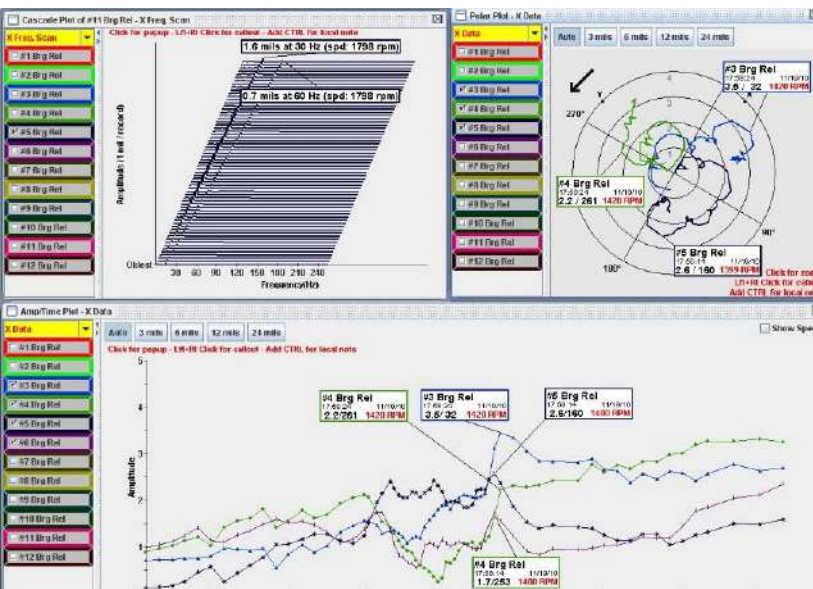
Cascade Plot of #11 Brg Rel - X Freq. Scan

X Freq. Scan
#1 Brg Rel
#2 Brg Rel
#3 Brg Rel
#4 Brg Rel
#5 Brg Rel
#6 Brg Rel
#7 Brg Rel
#8 Brg Rel
#9 Brg Rel
#10 Brg Rel
#11 Brg Rel
#12 Brg Rel

Click for popup - Lft+Rt Click for callout - Add CTRL for local note

1.6 mils at 30 Hz (spd: 1798 rpm)
0.7 mils at 60 Hz (spd: 1798 rpm)

Amplitude (1 mil / record)
Oldest
30 60 90 120 150 180 210 240
Frequency(Hz)

Polar Plot - X Data

X Data
#1 Brg Rel
#2 Brg Rel
#3 Brg Rel
#4 Brg Rel
#5 Brg Rel
#6 Brg Rel
#7 Brg Rel
#8 Brg Rel
#9 Brg Rel
#10 Brg Rel
#11 Brg Rel
#12 Brg Rel

Auto 3 mils 6 mils 12 mils 24 mils

270°
90°
180°

#3 Brg Rel
17:58:24 11/18/10
3.6 / 32 1420 RPM

#4 Brg Rel
17:58:24 11/18/10
2.2 / 261 1420 RPM

#5 Brg Rel
17:58:15 11/18/10
2.6 / 160 1389 RPM

Click for zoo
Lft+Rt Click for callo
Add CTRL for local no

Amp/Time Plot - X Data

X Data
#1 Brg Rel
#2 Brg Rel
#3 Brg Rel
#4 Brg Rel
#5 Brg Rel
#6 Brg Rel
#7 Brg Rel
#8 Brg Rel
#9 Brg Rel
#10 Brg Rel
#11 Brg Rel
#12 Brg Rel

Auto 3 mils 6 mils 12 mils 24 mils

Show Spe

Click for popup - Lft+Rt Click for callout - Add CTRL for local note

Amplitude
5
4
3
2
1

#4 Brg Rel
17:58:24 11/18/10
2.2/261 1420 RPM

#3 Brg Rel
17:58:24 11/18/10
3.6/ 32 1420 RPM

#5 Brg Rel
17:58:14 11/18/10
2.5/160 1400 RPM

#4 Brg Rel
17:58:14 11/18/10
1.7/253 1400 RPM